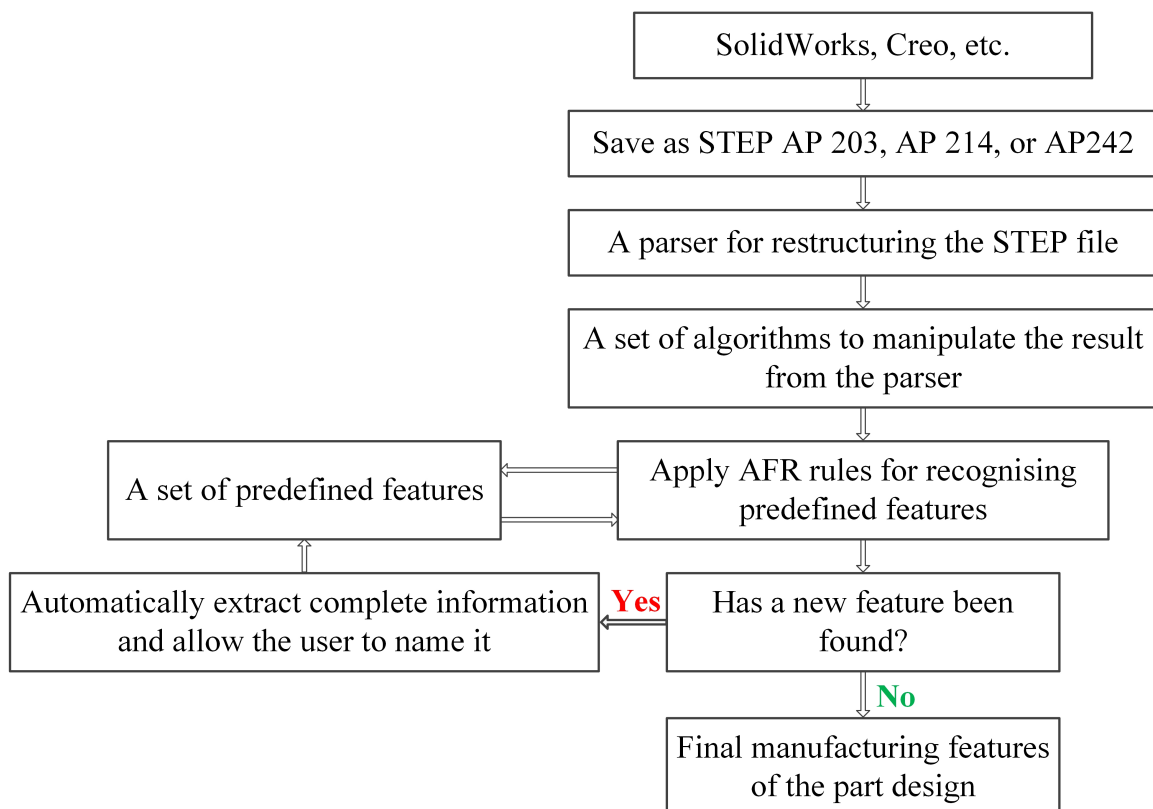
SolidWorks, Creo, etc.

Save as STEP AP 203, AP 214, or AP242

A parser for restructuring the STEP file

A set of algorithms to manipulate the result from the parser

A set of predefined features

Apply AFR rules for recognising predefined features

Automatically extract complete information and allow the user to name it

Yes

Has a new feature been found?

No

Final manufacturing features of the part design